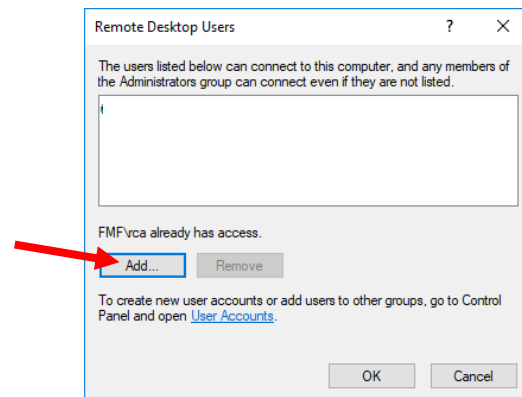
Remote Desktop Users

?

X

The users listed below can connect to this computer, and any members of the Administrators group can connect even if they are not listed.

FMF\rca already has access.

Add...

Remove

To create new user accounts or add users to other groups, go to Control Panel and open User Accounts.

OK

Cancel